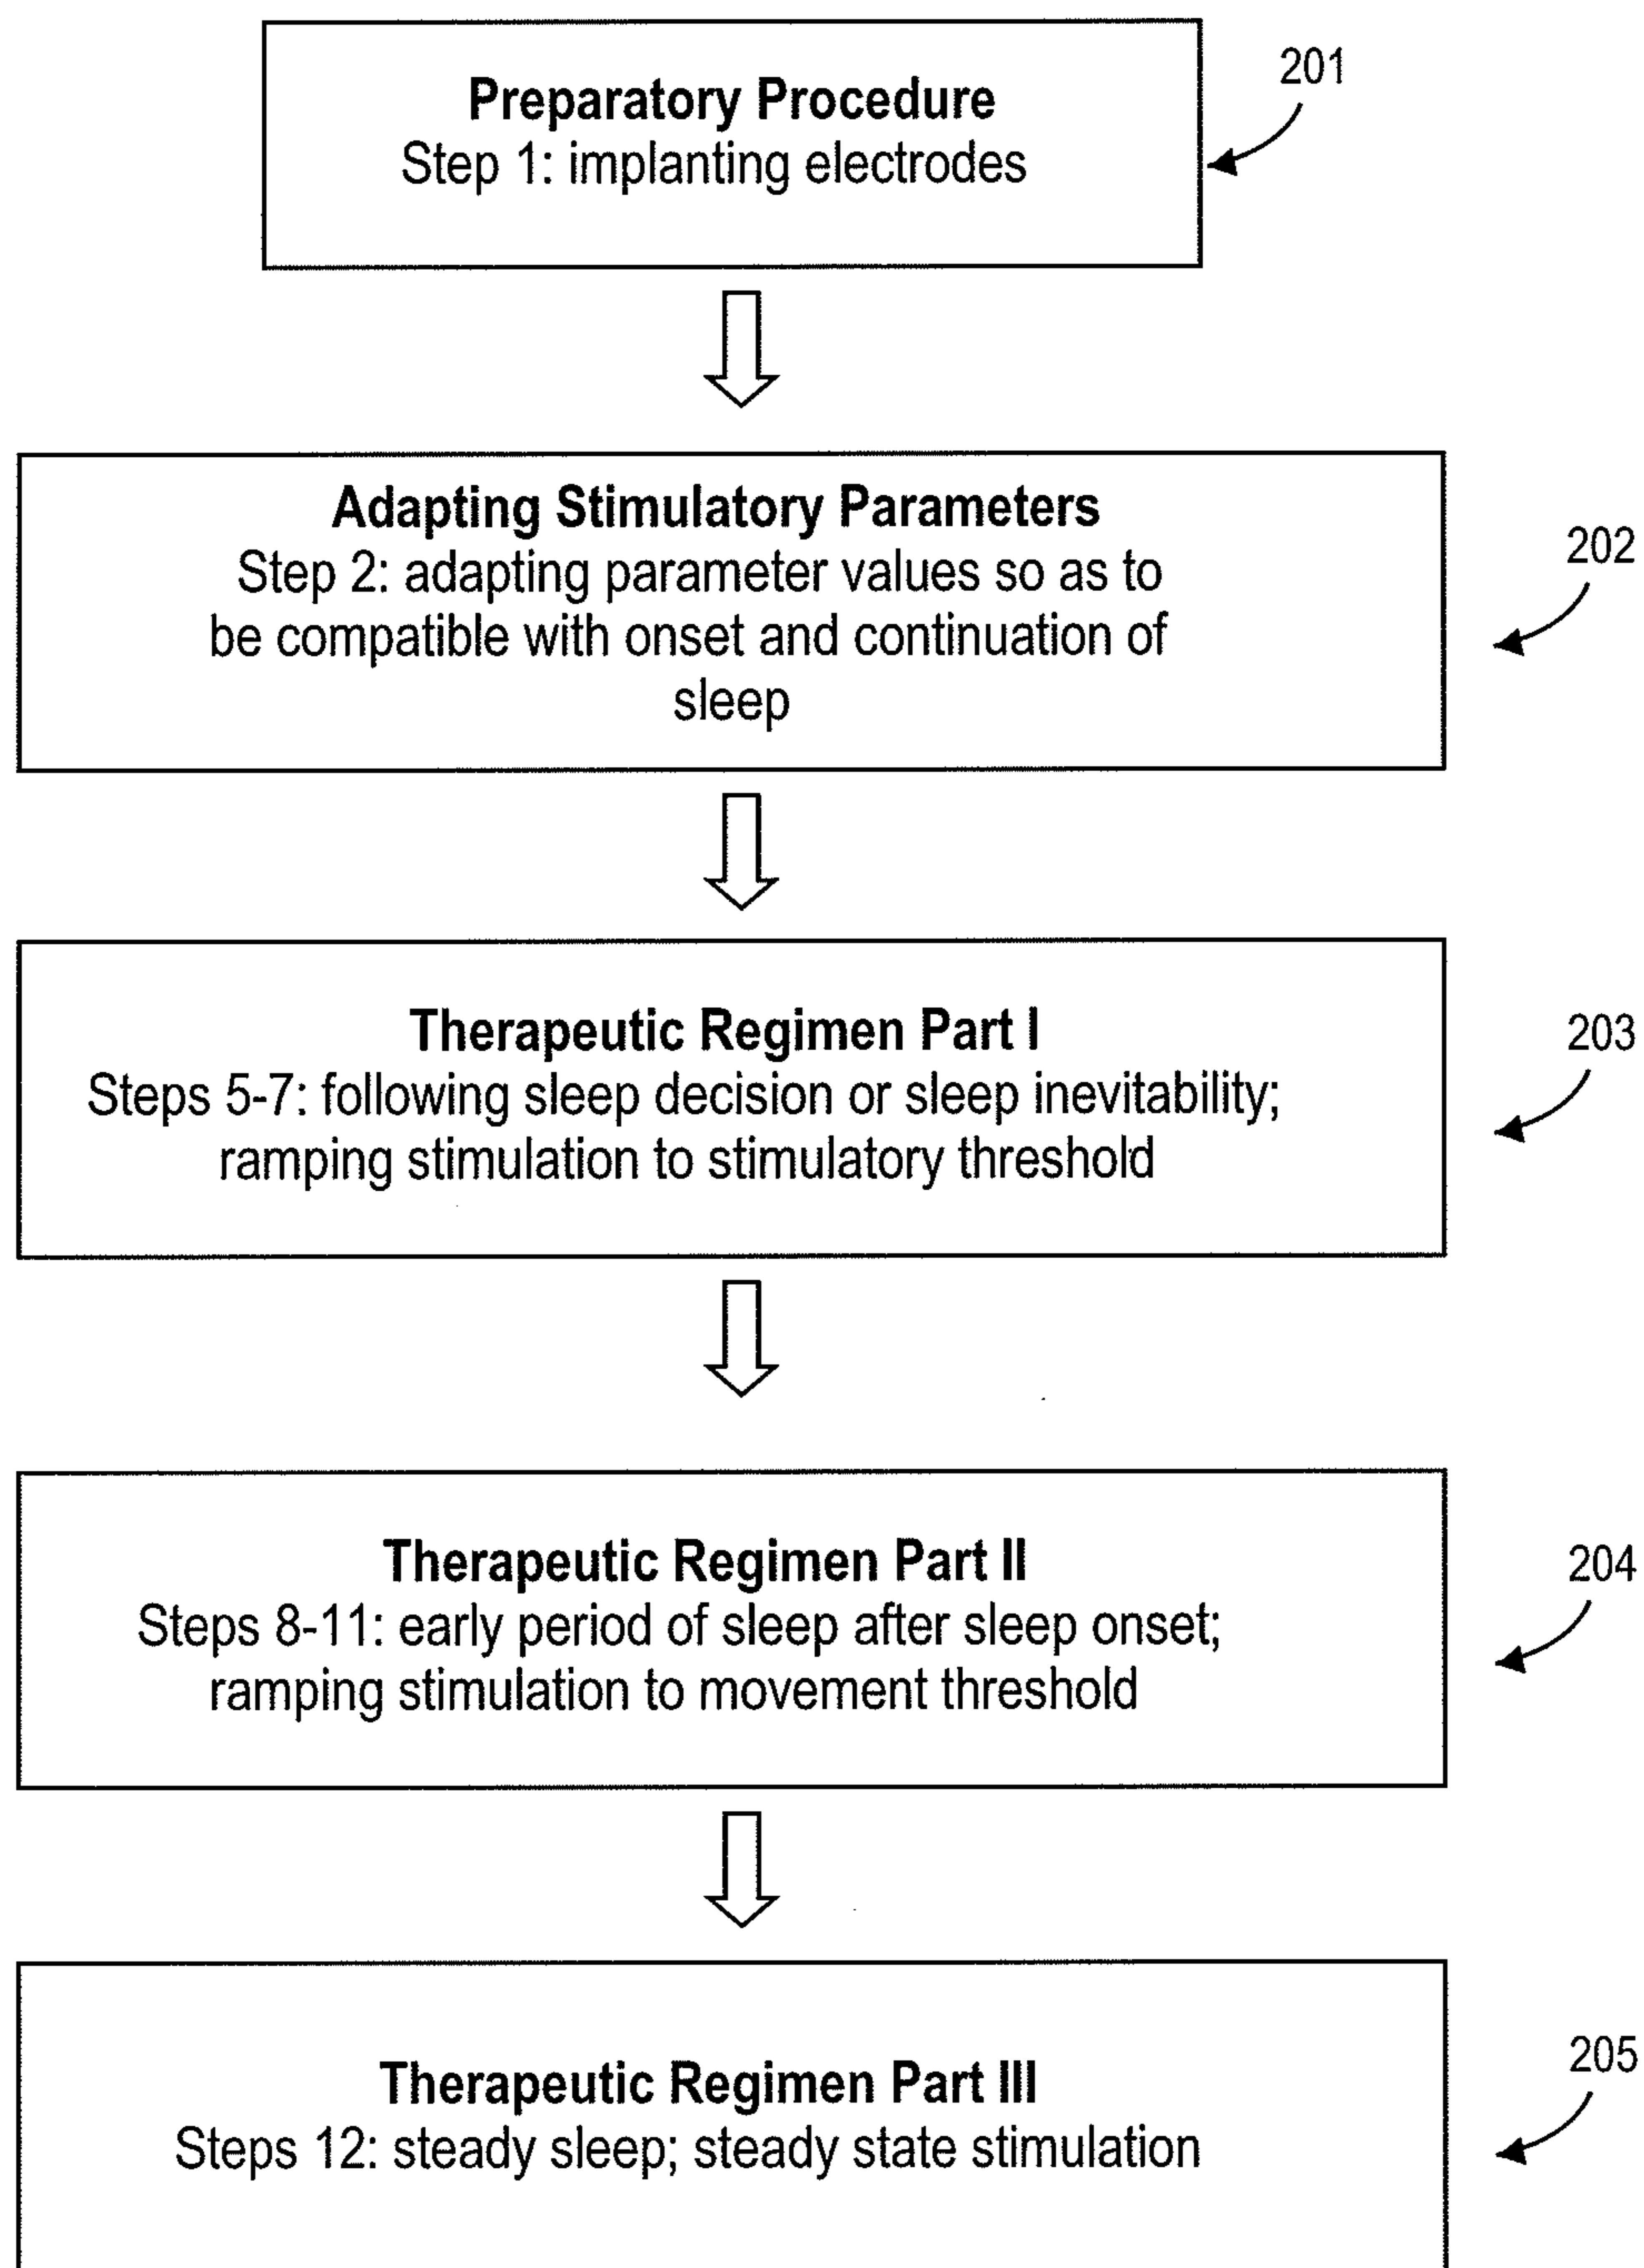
Preparatory Procedure
Step 1: implanting electrodes

201

Adapting Stimulatory Parameters
Step 2: adapting parameter values so as to be compatible with onset and continuation of sleep

202

Therapeutic Regimen Part I
Steps 5-7: following sleep decision or sleep inevitability; ramping stimulation to stimulatory threshold

203

Therapeutic Regimen Part II
Steps 8-11: early period of sleep after sleep onset; ramping stimulation to movement threshold

204

Therapeutic Regimen Part III
Steps 12: steady sleep; steady state stimulation

205